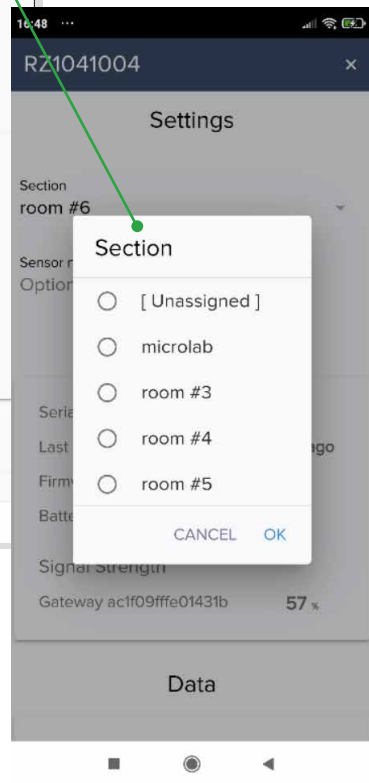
16:48 ···

RZ1041004

×

Settings

Section
room #6

Sensor n
Option

Section

[ Unassigned ]

microlab

room #3

room #4

room #5

CANCEL OK

Seria

Last ago

Firmv

Batte

Signal Strength

Gateway ac1f09fffe01431b 57 %

Data